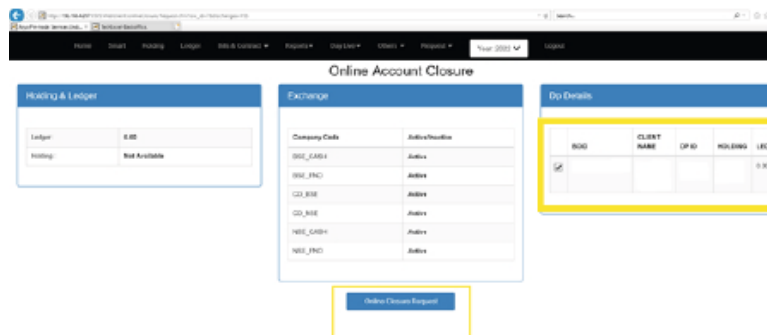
Search...

Home Smart Holding Ledger Info & Contract Reports Day Live Others Request Year 2022 Logout

Online Account Closure

Holding & Ledger

| Ledger: | 0.00 |
|---|---|
| Holding: | Not Available |

Exchange

| Company Code | Active/Inactive |
|---|---|
| BSE_CASH | Active |
| BSE_FNO | Active |
| CD_BSE | Active |
| CD_NSE | Active |
| NSE_CASH | Active |
| NSE_FNO | Active |

Dp Details

| | BOID | CLIENT NAME | DP ID | HOLDING | LE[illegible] |
|---|---|---|---|---|---|
| ☑ | | | | | 0.0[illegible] |

Online Closure Request